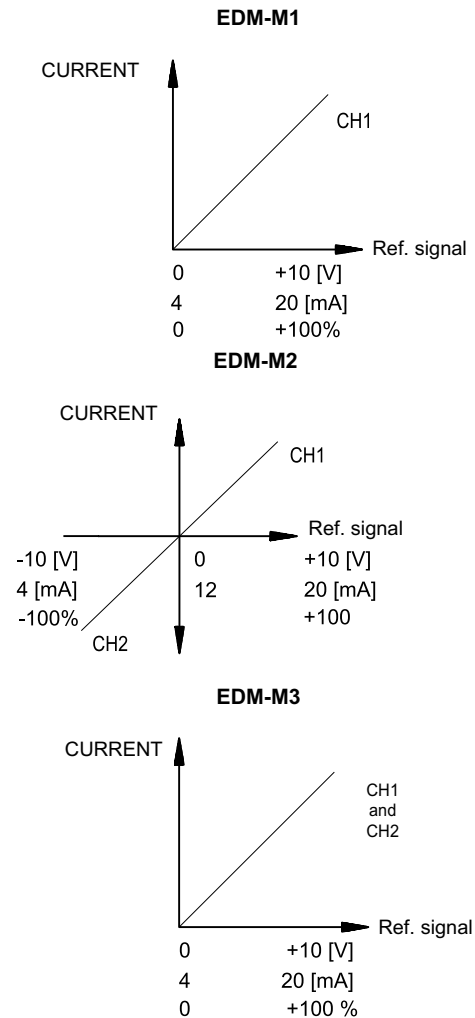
EDM-M1

CURRENT

CH1

Ref. signal

0 +10 [V]
4 20 [mA]
0 +100%

EDM-M2

CURRENT

CH1

Ref. signal

-10 [V] 0 +10 [V]
4 [mA] 12 20 [mA]
-100% +100

CH2

EDM-M3

CURRENT

CH1 and CH2

Ref. signal

0 +10 [V]
4 20 [mA]
0 +100 %